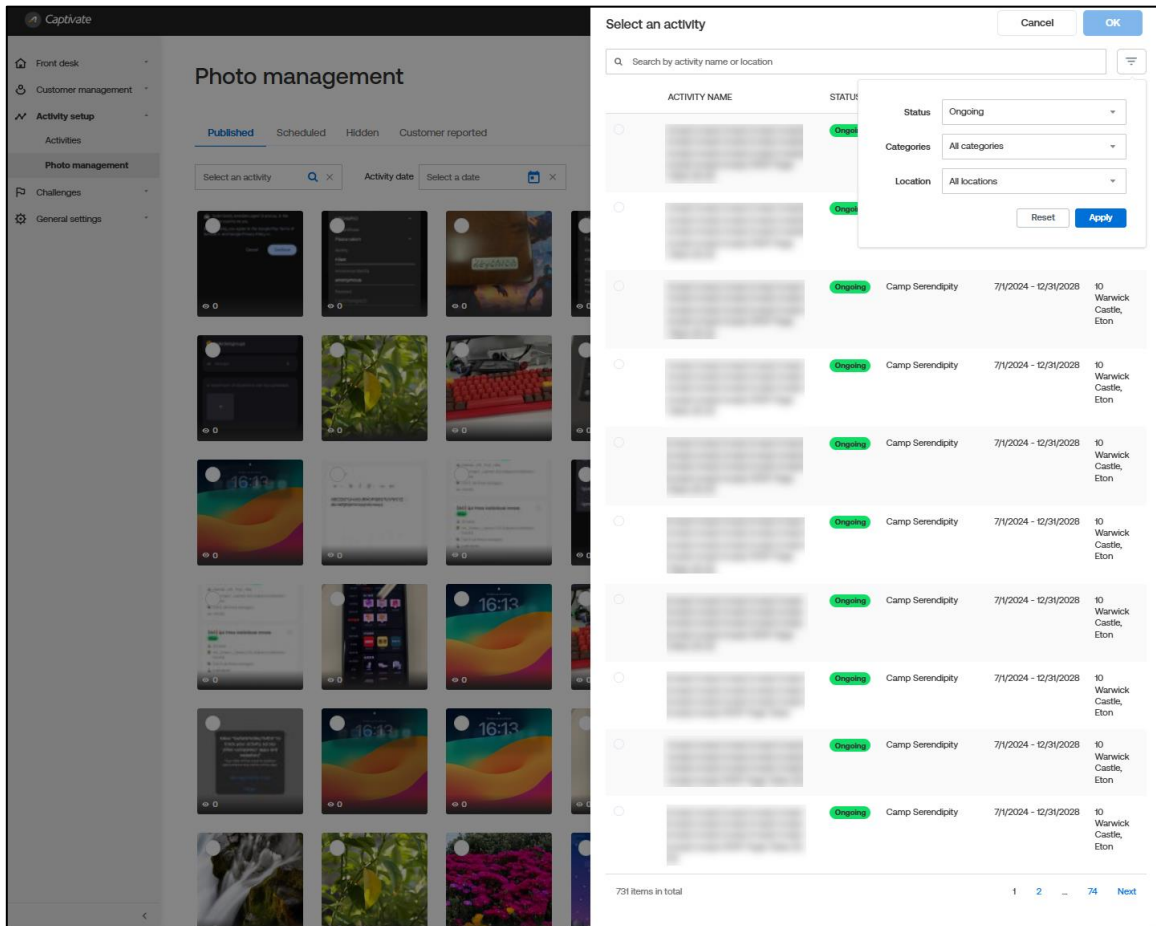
Captivate

Front desk
Customer management
Activity setup
Activities
Photo management
Challenges
General settings

Photo management

Published Scheduled Hidden Customer reported

Select an activity
Activity date Select a date

0 0 0
0 0 0
16:13
0 0 0
16:13
0 0 0
16:13 16:13
0 0 0

Select an activity
Cancel OK

Search by activity name or location

ACTIVITY NAME STATUS

Status Ongoing
Categories All categories
Location All locations
Reset Apply

Ongoing
Ongoing
Ongoing Camp Serendipity 7/1/2024 - 12/31/2028 10 Warwick Castle, Eton
Ongoing Camp Serendipity 7/1/2024 - 12/31/2028 10 Warwick Castle, Eton
Ongoing Camp Serendipity 7/1/2024 - 12/31/2028 10 Warwick Castle, Eton
Ongoing Camp Serendipity 7/1/2024 - 12/31/2028 10 Warwick Castle, Eton
Ongoing Camp Serendipity 7/1/2024 - 12/31/2028 10 Warwick Castle, Eton
Ongoing Camp Serendipity 7/1/2024 - 12/31/2028 10 Warwick Castle, Eton
Ongoing Camp Serendipity 7/1/2024 - 12/31/2028 10 Warwick Castle, Eton
Ongoing Camp Serendipity 7/1/2024 - 12/31/2028 10 Warwick Castle, Eton

731 items in total
1 2 ... 74 Next